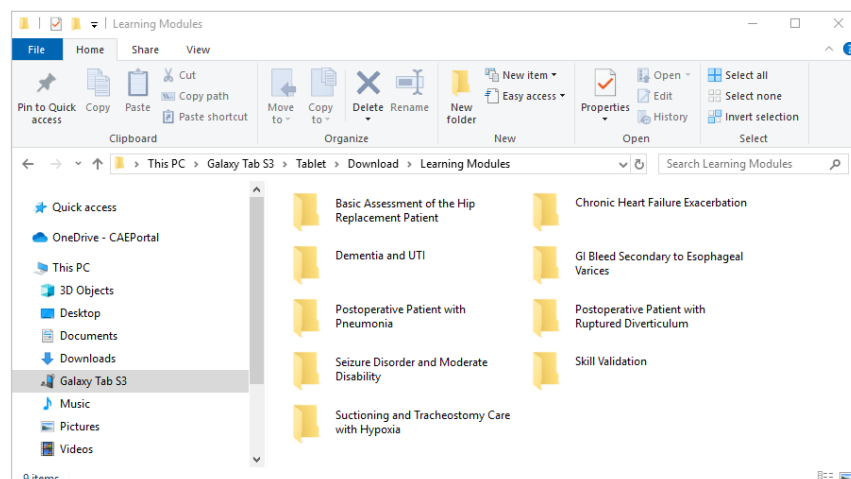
Learning Modules

File Home Share View

Pin to Quick access
Copy
Paste
Cut
Copy path
Paste shortcut
Clipboard

Move to
Copy to
Delete
Rename
Organize

New folder
New item
Easy access
New

Properties
Open
Edit
History
Open

Select all
Select none
Invert selection
Select

This PC > Galaxy Tab S3 > Tablet > Download > Learning Modules

Search Learning Modules

Quick access
OneDrive - CAEPortal
This PC
3D Objects
Desktop
Documents
Downloads
Galaxy Tab S3
Music
Pictures
Videos

Basic Assessment of the Hip Replacement Patient
Chronic Heart Failure Exacerbation
Dementia and UTI
GI Bleed Secondary to Esophageal Varices
Postoperative Patient with Pneumonia
Postoperative Patient with Ruptured Diverticulum
Seizure Disorder and Moderate Disability
Skill Validation
Suctioning and Tracheostomy Care with Hypoxia

9 items